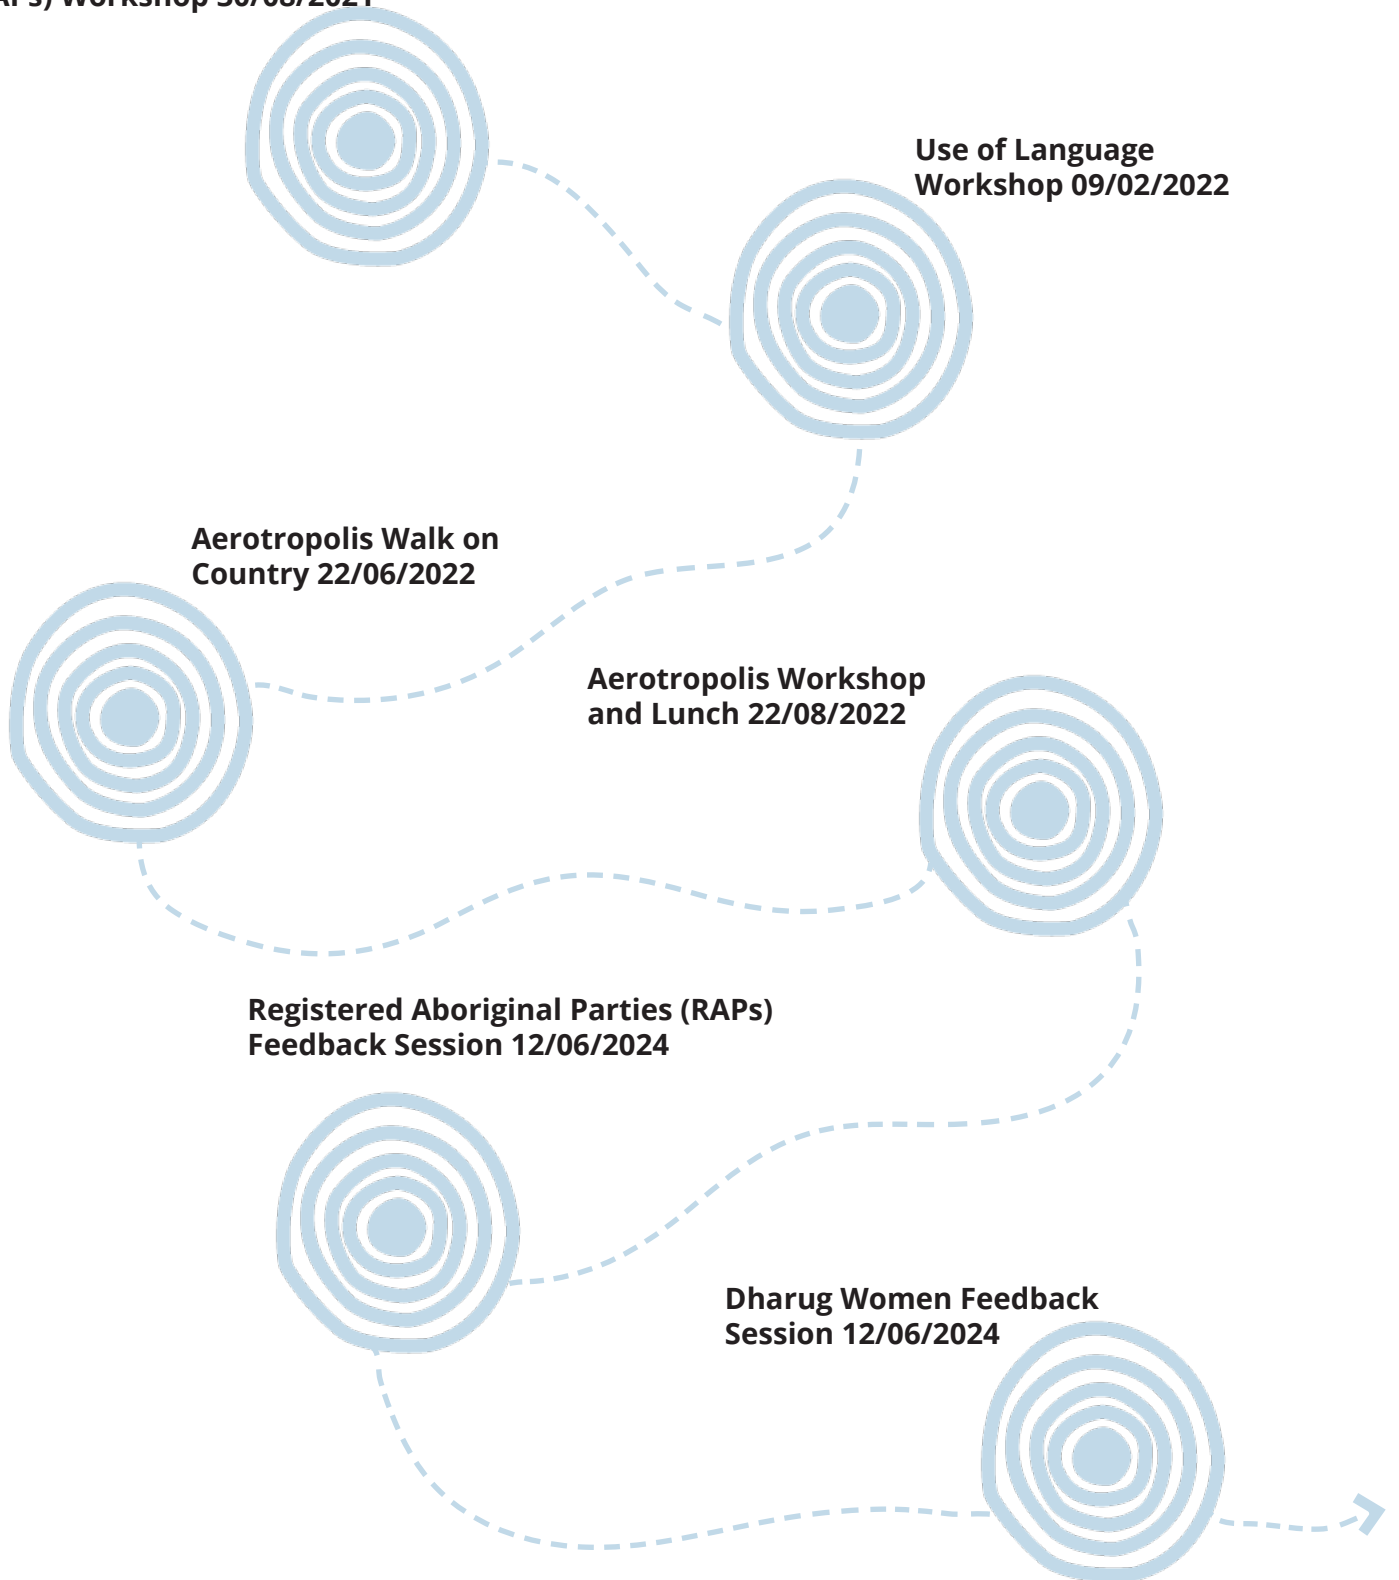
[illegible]APs) Workshop 30/08/2021

Use of Language Workshop 09/02/2022

Aerotropolis Walk on Country 22/06/2022

Aerotropolis Workshop and Lunch 22/08/2022

Registered Aboriginal Parties (RAPs) Feedback Session 12/06/2024

Dharug Women Feedback Session 12/06/2024